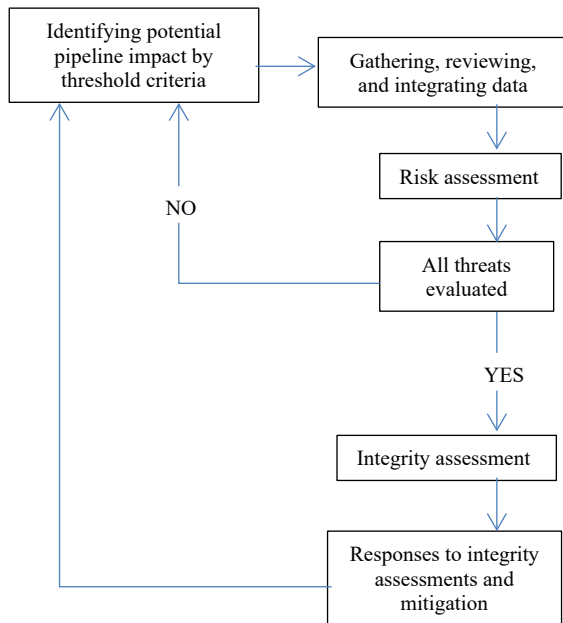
Identifying potential pipeline impact by threshold criteria

Gathering, reviewing, and integrating data

Risk assessment

NO

All threats evaluated

YES

Integrity assessment

Responses to integrity assessments and mitigation